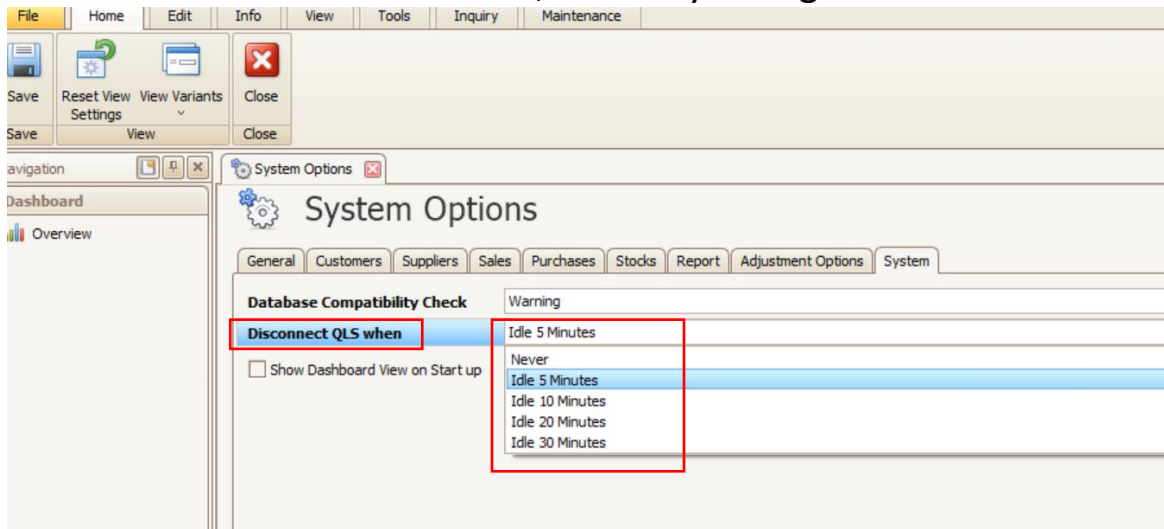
File | Home | Edit | Info | View | Tools | Inquiry | Maintenance

Save
Save

Reset View Settings
View Variants
View

Close
Close

avigation

Dashboard

Overview

System Options

System Options

General | Customers | Suppliers | Sales | Purchases | Stocks | Report | Adjustment Options | System

Database Compatibility Check
Warning

Disconnect QLS when
Idle 5 Minutes

Show Dashboard View on Start up

Never
Idle 5 Minutes
Idle 10 Minutes
Idle 20 Minutes
Idle 30 Minutes